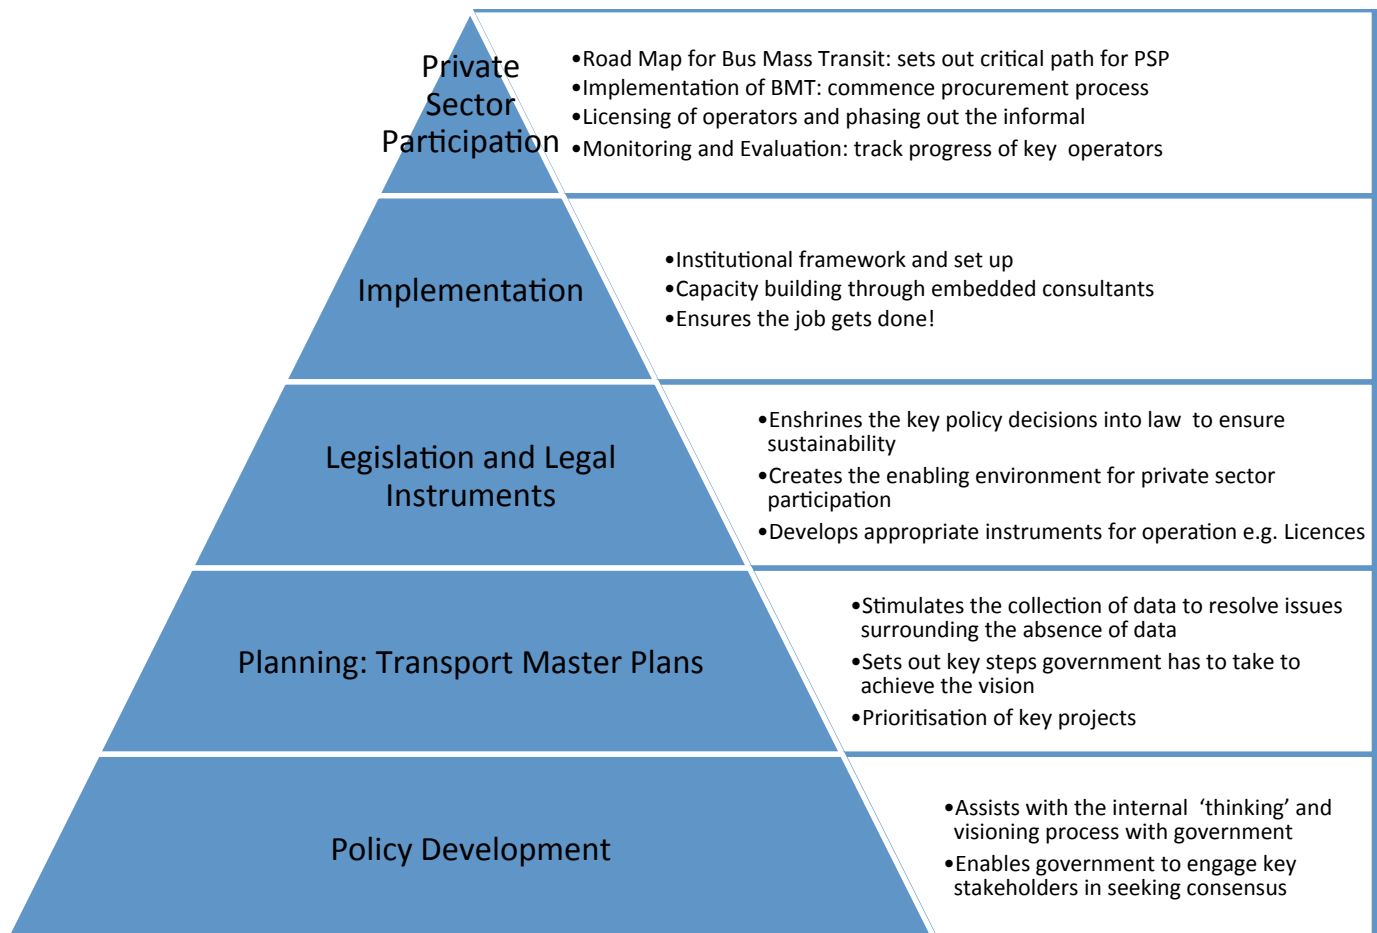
Private Sector Participation

•Road Map for Bus Mass Transit: sets out critical path for PSP
•Implementation of BMT: commence procurement process
•Licensing of operators and phasing out the informal
•Monitoring and Evaluation: track progress of key operators

Implementation

•Institutional framework and set up
•Capacity building through embedded consultants
•Ensures the job gets done!

Legislation and Legal Instruments

•Enshrines the key policy decisions into law to ensure sustainability
•Creates the enabling environment for private sector participation
•Develops appropriate instruments for operation e.g. Licences

Planning: Transport Master Plans

•Stimulates the collection of data to resolve issues surrounding the absence of data
•Sets out key steps government has to take to achieve the vision
•Prioritisation of key projects

Policy Development

•Assists with the internal 'thinking' and visioning process with government
•Enables government to engage key stakeholders in seeking consensus